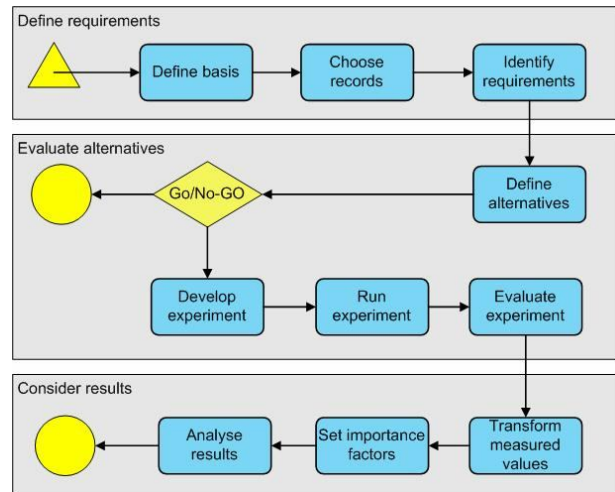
Define requirements

Define basis

Choose records

Identify requirements

Evaluate alternatives

Go/No-GO

Define alternatives

Develop experiment

Run experiment

Evaluate experiment

Consider results

Analyse results

Set importance factors

Transform measured values